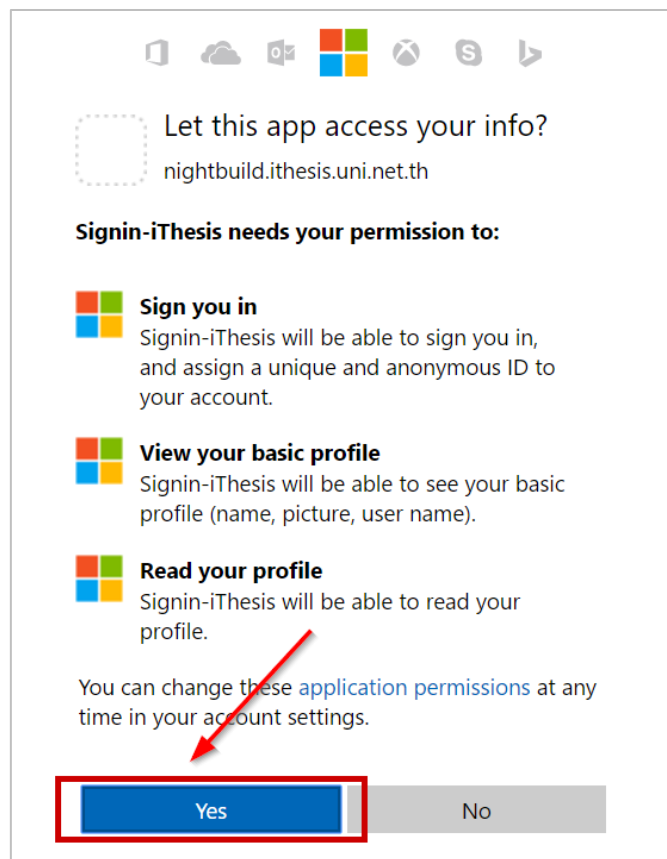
Let this app access your info?
nightbuild.ithesis.uni.net.th

Signin-iThesis needs your permission to:

Sign you in
Signin-iThesis will be able to sign you in, and assign a unique and anonymous ID to your account.

View your basic profile
Signin-iThesis will be able to see your basic profile (name, picture, user name).

Read your profile
Signin-iThesis will be able to read your profile.

You can change these application permissions at any time in your account settings.

Yes

No